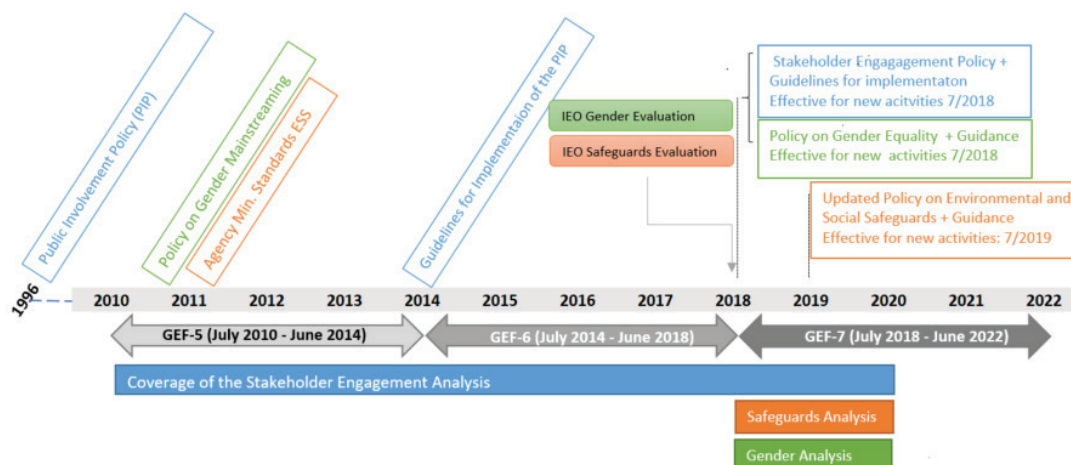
Public Involvement Policy (PIP)

Policy on Gender Mainstreaming

Agency Min. Standards ESS

Guidelines for Implementaion of the PIP

IEO Gender Evaluation

IEO Safeguards Evaluation

Stakeholder Engagagement Policy + Guidelines for implementaton Effective for new acitvities 7/2018

Policy on Gender Equality + Guidance Effective for new activities 7/2018

Updated Policy on Environmental and Social Safeguards + Guidance Effective for new activities: 7/2019

1996 2010 2011 2012 2013 2014 2015 2016 2017 2018 2019 2020 2021 2022

GEF-5 (July 2010 - June 2014)

GEF-6 (July 2014 - June 2018)

GEF-7 (July 2018 - June 2022)

Coverage of the Stakeholder Engagement Analysis

Safeguards Analysis

Gender Analysis